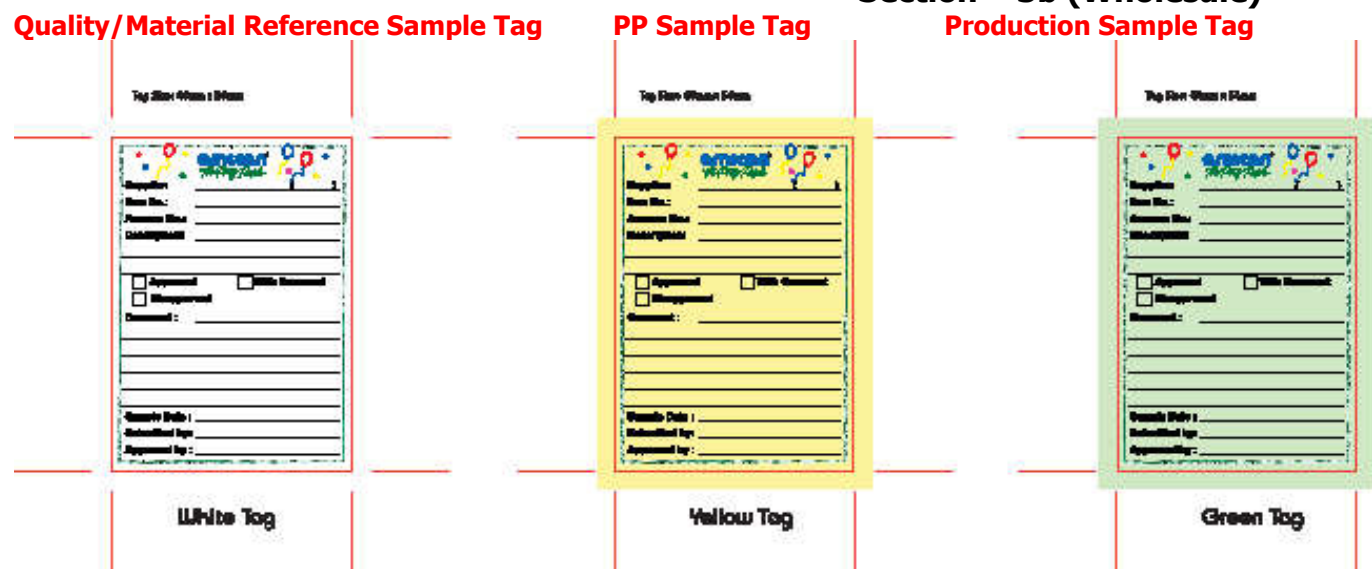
Section – 3b (Wholesale)

Quality/Material Reference Sample Tag

Tag Size: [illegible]

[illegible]

Supplier: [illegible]
Item No.: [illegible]
Season: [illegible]
Description: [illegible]

Approved
With Comment
Disapproved

Comment:

Sample Date:
Submitted by:
Approved by:

White Tag

PP Sample Tag

Tag Size: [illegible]

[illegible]

Supplier: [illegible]
Item No.: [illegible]
Season: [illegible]
Description: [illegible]

Approved
With Comment
Disapproved

Comment:

Sample Date:
Submitted by:
Approved by:

Yellow Tag

Production Sample Tag

Tag Size: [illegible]

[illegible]

Supplier: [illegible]
Item No.: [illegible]
Season: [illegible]
Description: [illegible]

Approved
With Comment
Disapproved

Comment:

Sample Date:
Submitted by:
Approved by:

Green Tag